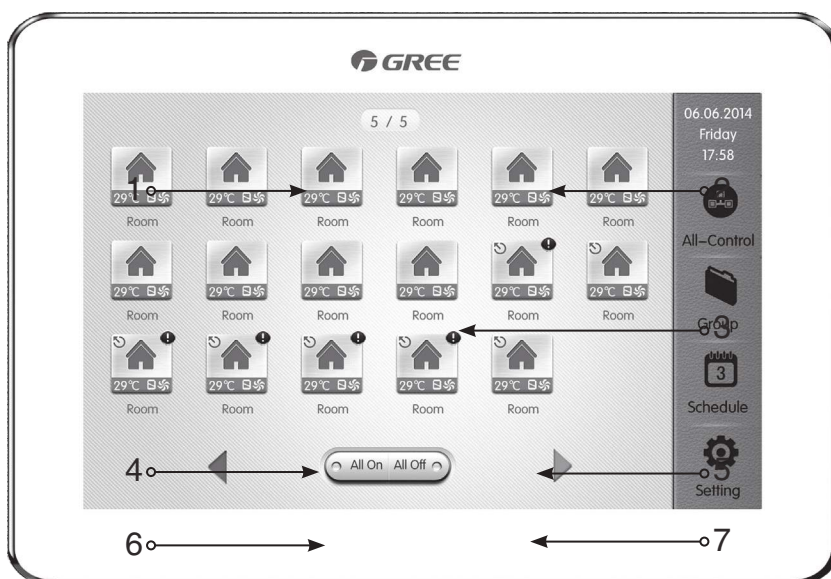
GREE

5 / 5

06.06.2014
Friday
17:58

1

29℃ Room
29℃ Room
29℃ Room
29℃ Room
29℃ Room
29℃ Room

All-Control

29℃ Room
29℃ Room
29℃ Room
29℃ Room
29℃ Room
29℃ Room

Group

3

29℃ Room
29℃ Room
29℃ Room
29℃ Room
29℃ Room

3

Schedule

4

All On All Off

5

Setting

6

7